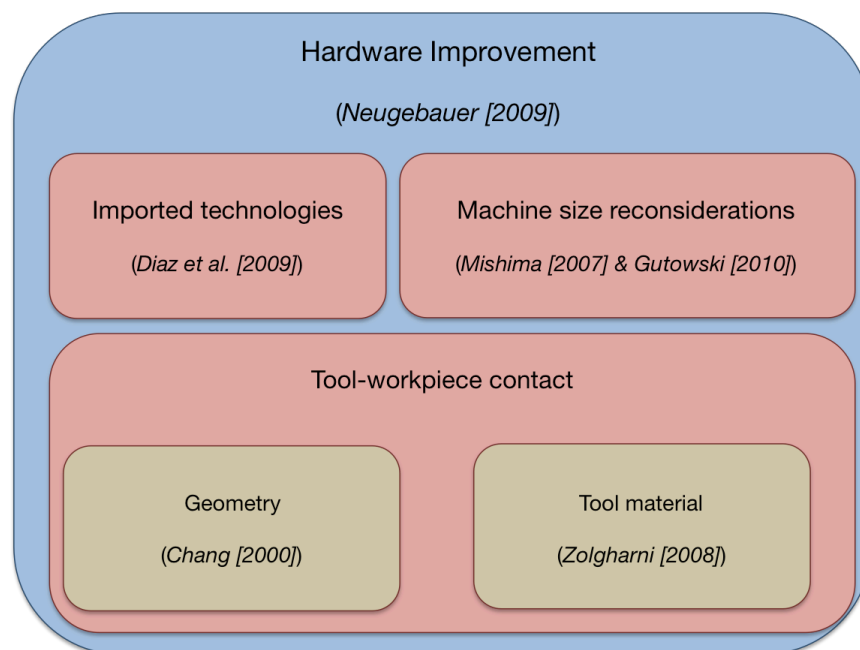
Hardware Improvement

(Neugebauer [2009])

Imported technologies

(Diaz et al. [2009])

Machine size reconsiderations

(Mishima [2007] & Gutowski [2010])

Tool-workpiece contact

Geometry

(Chang [2000])

Tool material

(Zolgharni [2008])